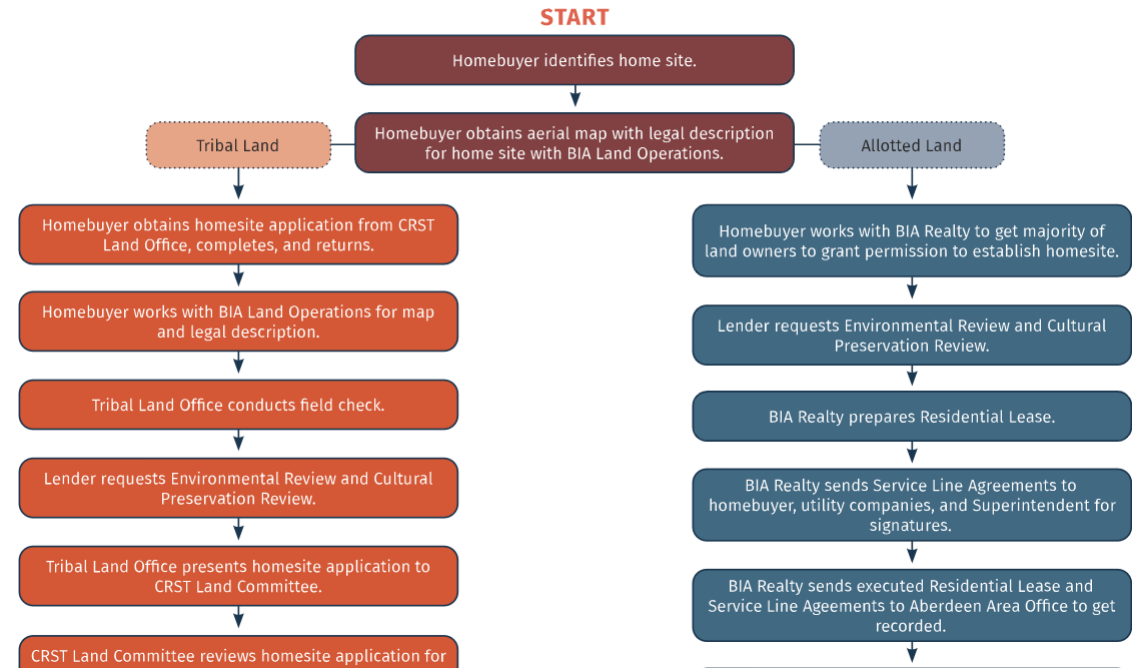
START

Homebuyer identifies home site.

Homebuyer obtains aerial map with legal description for home site with BIA Land Operations.

Tribal Land

Allotted Land

Homebuyer obtains homesite application from CRST Land Office, completes, and returns.

Homebuyer works with BIA Land Operations for map and legal description.

Tribal Land Office conducts field check.

Lender requests Environmental Review and Cultural Preservation Review.

Tribal Land Office presents homesite application to CRST Land Committee.

CRST Land Committee reviews homesite application for

Homebuyer works with BIA Realty to get majority of land owners to grant permission to establish homesite.

Lender requests Environmental Review and Cultural Preservation Review.

BIA Realty prepares Residential Lease.

BIA Realty sends Service Line Agreements to homebuyer, utility companies, and Superintendent for signatures.

BIA Realty sends executed Residential Lease and Service Line Ageements to Aberdeen Area Office to get recorded.